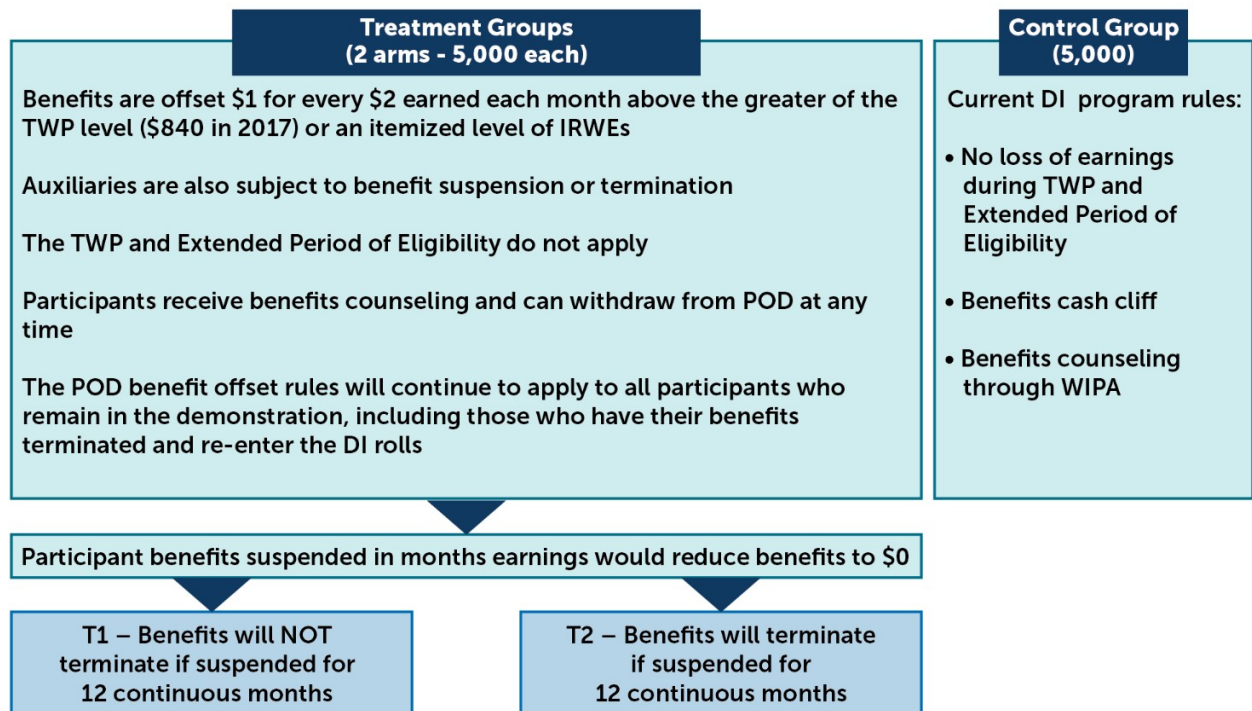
Treatment Groups
(2 arms - 5,000 each)

Benefits are offset \$1 for every \$2 earned each month above the greater of the TWP level (\$840 in 2017) or an itemized level of IRWEs

Auxiliaries are also subject to benefit suspension or termination

The TWP and Extended Period of Eligibility do not apply

Participants receive benefits counseling and can withdraw from POD at any time

The POD benefit offset rules will continue to apply to all participants who remain in the demonstration, including those who have their benefits terminated and re-enter the DI rolls

Control Group
(5,000)

Current DI program rules:

• No loss of earnings during TWP and Extended Period of Eligibility

• Benefits cash cliff

• Benefits counseling through WIPA

Participant benefits suspended in months earnings would reduce benefits to \$0

T1 – Benefits will NOT terminate if suspended for 12 continuous months

T2 – Benefits will terminate if suspended for 12 continuous months